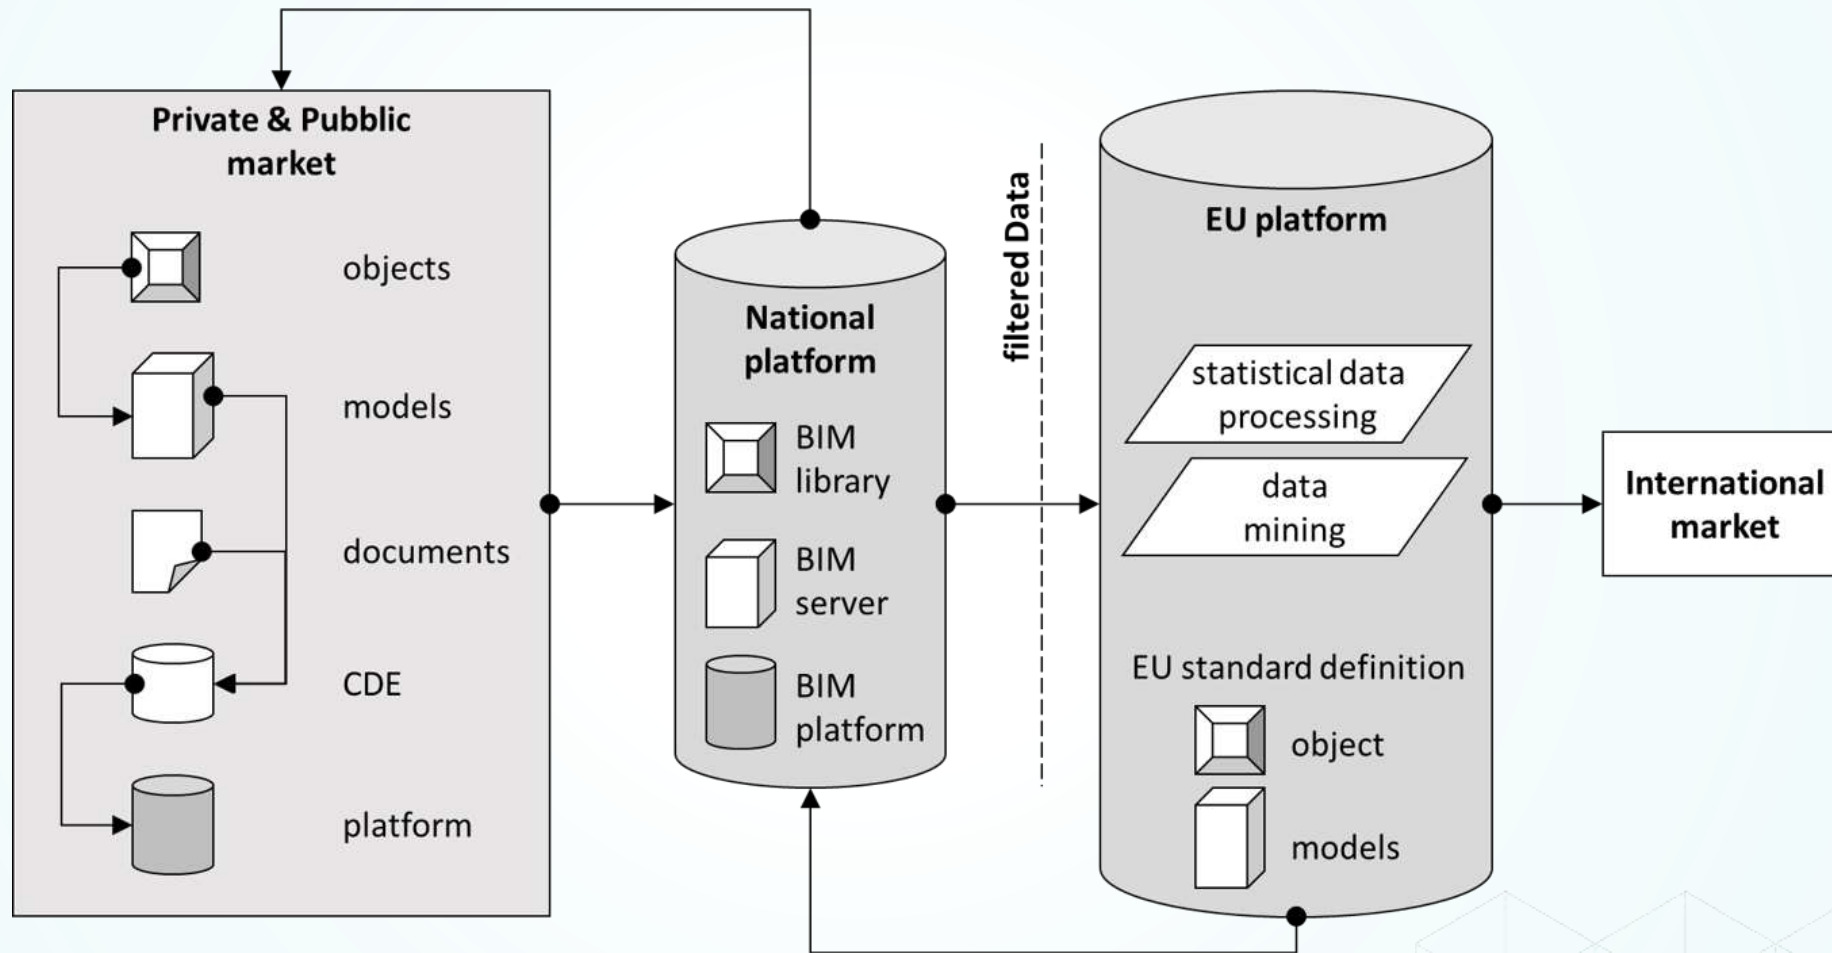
Private & Pubblic market

objects

models

documents

CDE

platform

National platform

BIM library

BIM server

BIM platform

filtered Data

EU platform

statistical data processing

data mining

EU standard definition

object

models

International market